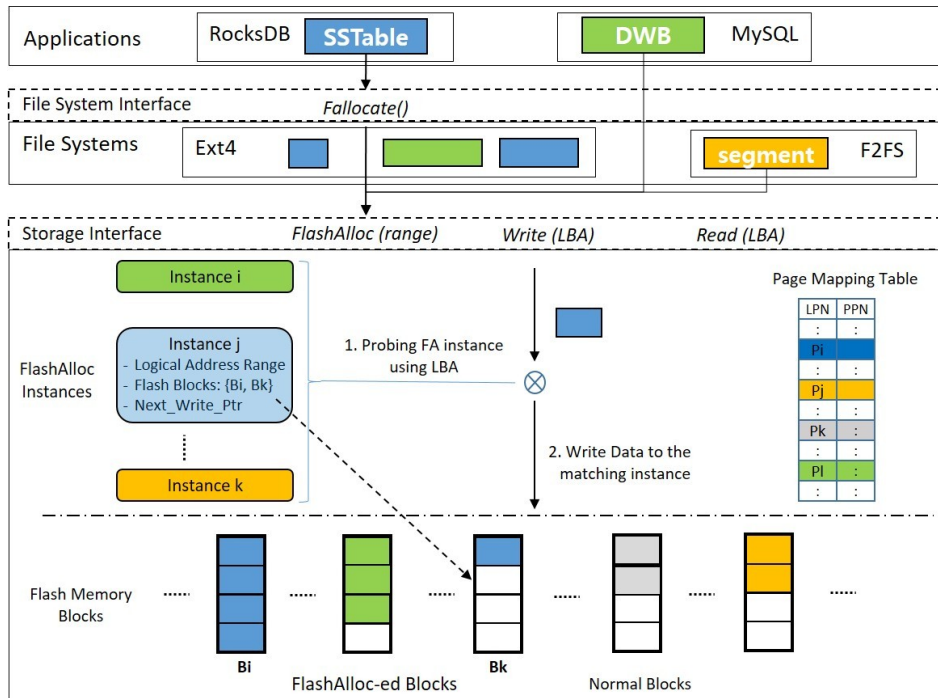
Applications

RocksDB SSTable

DWB MySQL

File System Interface

Fallocate()

File Systems

Ext4

segment F2FS

Storage Interface

FlashAlloc (range)

Write (LBA)

Read (LBA)

Instance i

Instance j
- Logical Address Range
- Flash Blocks: {Bi, Bk}
- Next_Write_Ptr

Instance k

FlashAlloc Instances

1. Probing FA instance using LBA

2. Write Data to the matching instance

Page Mapping Table

| LPN | PPN |
|---|---|
| : | : |
| Pi | |
| : | : |
| Pj | |
| : | : |
| Pk | : |
| : | : |
| Pl | : |
| : | : |

Flash Memory Blocks

Bi

Bk

FlashAlloc-ed Blocks

Normal Blocks